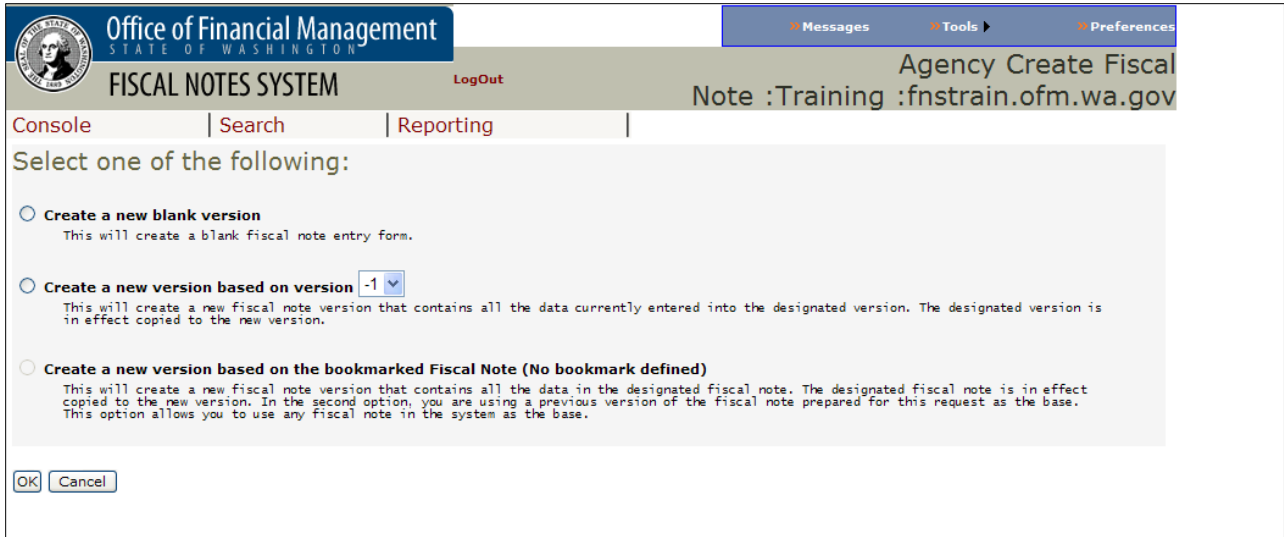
THE SEAL OF THE STATE OF WASHINGTON 1889

Office of Financial Management
STATE OF WASHINGTON

FISCAL NOTES SYSTEM

LogOut

» Messages » Tools » Preferences

Agency Create Fiscal Note :Training :fnstrain.ofm.wa.gov

Console | Search | Reporting |

Select one of the following:

Create a new blank version
This will create a blank fiscal note entry form.

Create a new version based on version -1
This will create a new fiscal note version that contains all the data currently entered into the designated version. The designated version is in effect copied to the new version.

Create a new version based on the bookmarked Fiscal Note (No bookmark defined)
This will create a new fiscal note version that contains all the data in the designated fiscal note. The designated fiscal note is in effect copied to the new version. In the second option, you are using a previous version of the fiscal note prepared for this request as the base. This option allows you to use any fiscal note in the system as the base.

OK Cancel